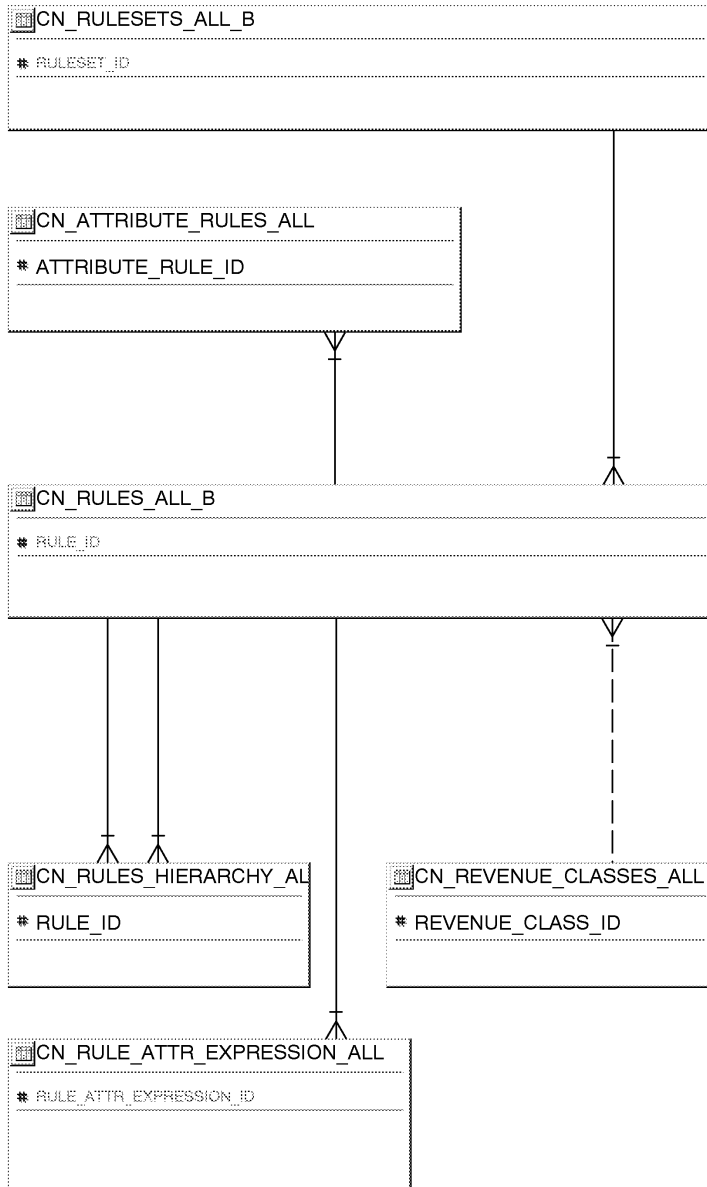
CN_RULESETS_ALL_B

# RULESET_ID

CN_ATTRIBUTE_RULES_ALL

# ATTRIBUTE_RULE_ID

CN_RULES_ALL_B

# RULE_ID

CN_RULES_HIERARCHY_AL

# RULE_ID

CN_REVENUE_CLASSES_ALL

# REVENUE_CLASS_ID

CN_RULE_ATTR_EXPRESSION_ALL

# RULE_ATTR_EXPRESSION_ID